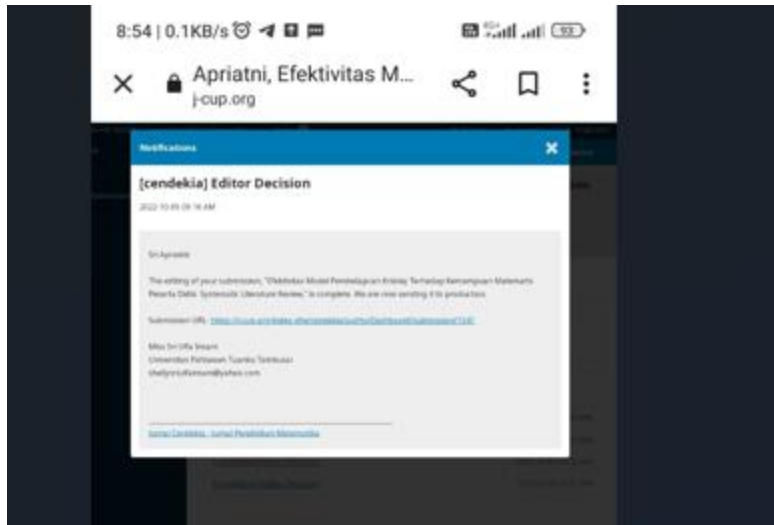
8:54 | 0.1KB/s

Apriatni, Efektivitas M...
j-cup.org

Notifications

[cendekia] Editor Decision

2022-10-05 09:16 AM

Sri Apriatni:

The editing of your submission, "Efektivitas Model Pembelajaran Kolaboratif Terhadap Kemampuan Matematis Peserta Didik: Systematic Literature Review," is complete. We are now sending it to production.

Submission URL: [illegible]

Miss Sri Ulfa Sinarni
Universitas Pahlawan Tuanku Tambusai
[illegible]@yahoo.com

Jurnal Cendekia : Jurnal Pendidikan Matematika